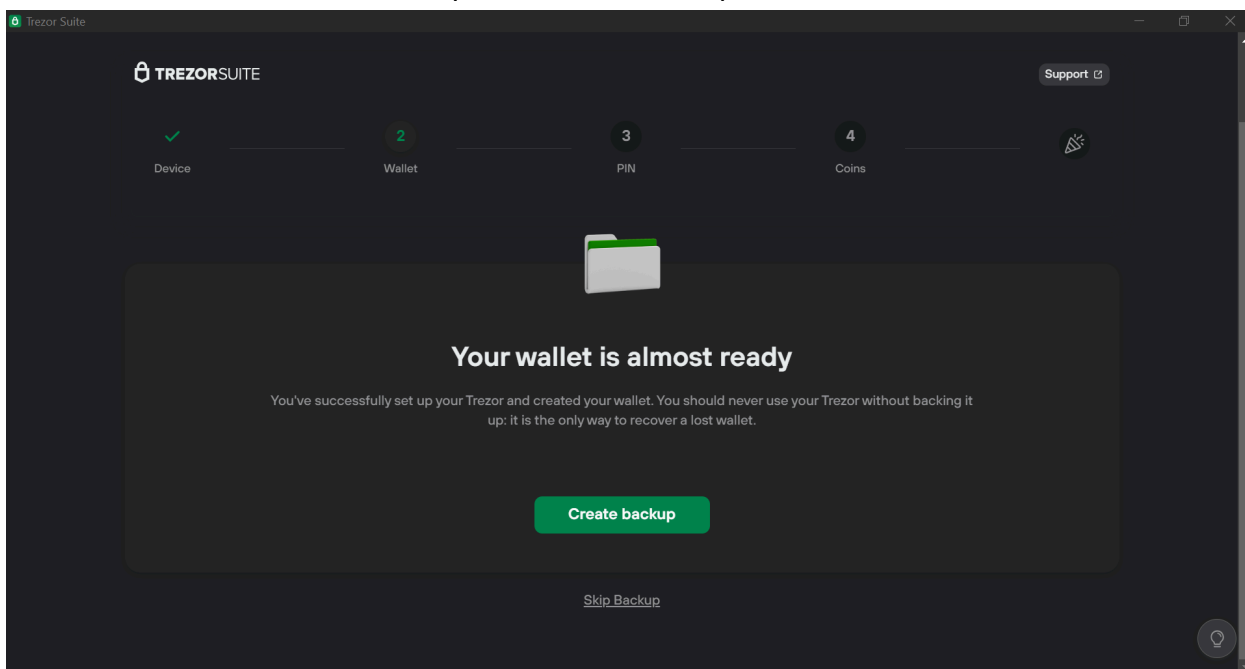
Trezor Suite

TREZORSUITE

Support

Device

2
Wallet

3
PIN

4
Coins

Your wallet is almost ready

You've successfully set up your Trezor and created your wallet. You should never use your Trezor without backing it up: it is the only way to recover a lost wallet.

Create backup

Skip Backup